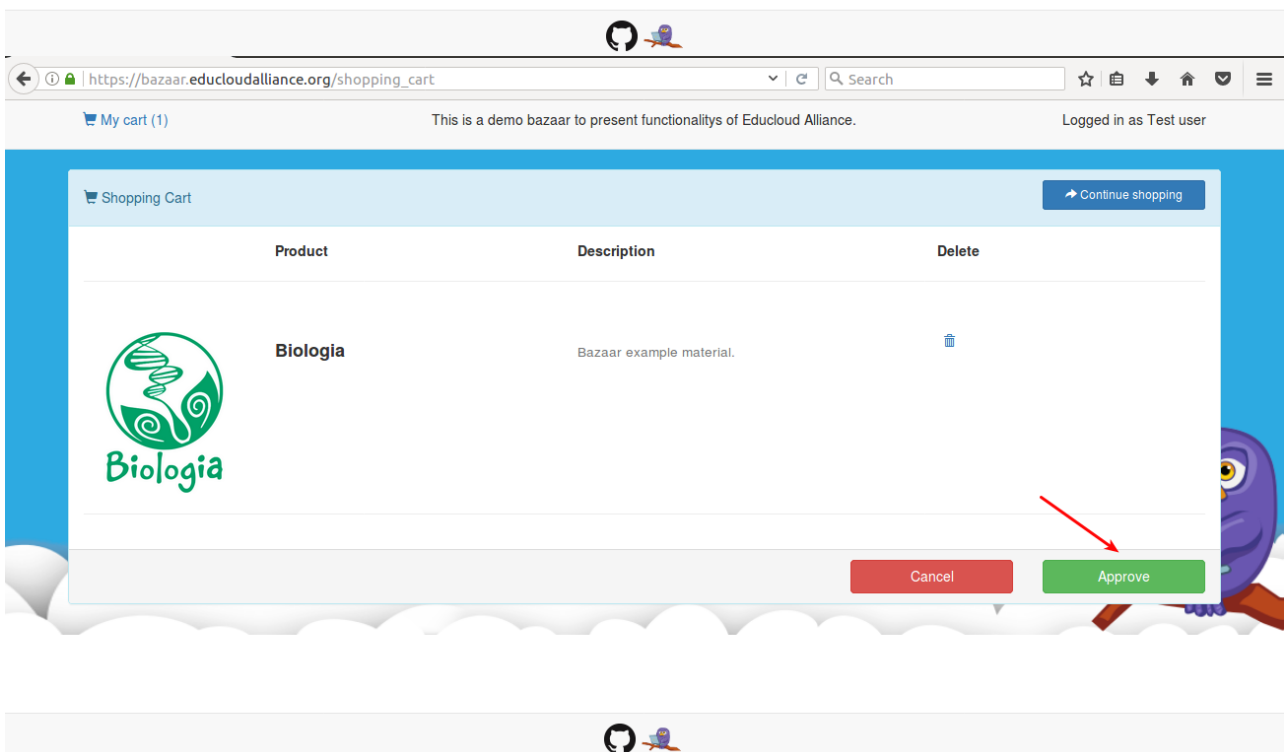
https://bazaar.educloudalliance.org/shopping_cart

Search

My cart (1)

This is a demo bazaar to present functionalitys of Educloud Alliance.

Logged in as Test user

Shopping Cart

Continue shopping

| Product | Description | Delete |
|---|---|---|
| Biologia | Bazaar example material. | |

Biologia

Cancel

Approve